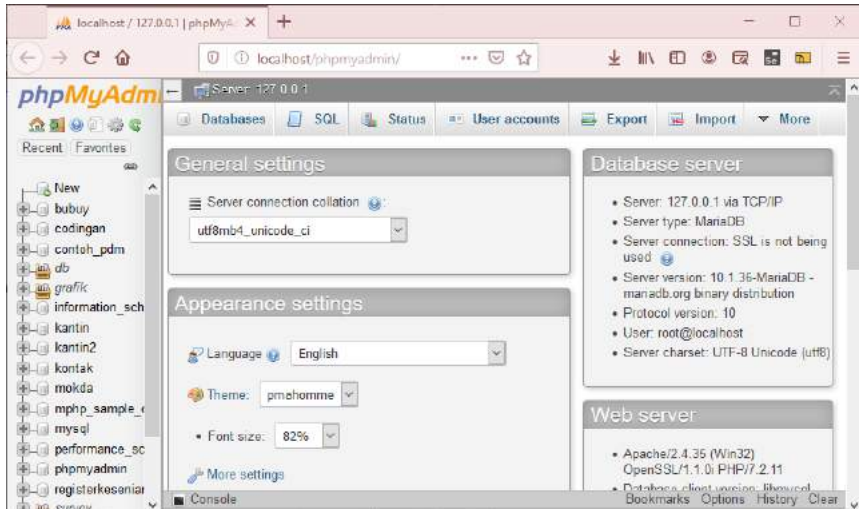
localhost / 127.0.0.1 | phpMyA ×
+
localhost/phpmyadmin/
phpMyAdm
Recent Favorites
Server: 127.0.0.1
Databases SQL Status User accounts Export Import More
New
bubuy
codingan
contoh_pdm
db
grafik
information_sch
kantin
kantin2
kontak
mokda
mphp_sample_
mysql
performance_sc
phpmyadmin
registerkesaniar
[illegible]

General settings

Server connection collation

utf8mb4_unicode_ci

Appearance settings

Language English

Theme: pmahomme

Font size: 82%

More settings

Database server

Server: 127.0.0.1 via TCP/IP
Server type: MariaDB
Server connection: SSL is not being used
Server version: 10.1.36-MariaDB - mariadb.org binary distribution
Protocol version: 10
User: root@localhost
Server charset: UTF-8 Unicode (utf8)

Web server

Apache/2.4.35 (Win32) OpenSSL/1.1.0i PHP/7.2.11
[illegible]

Console
Bookmarks Options History Clear